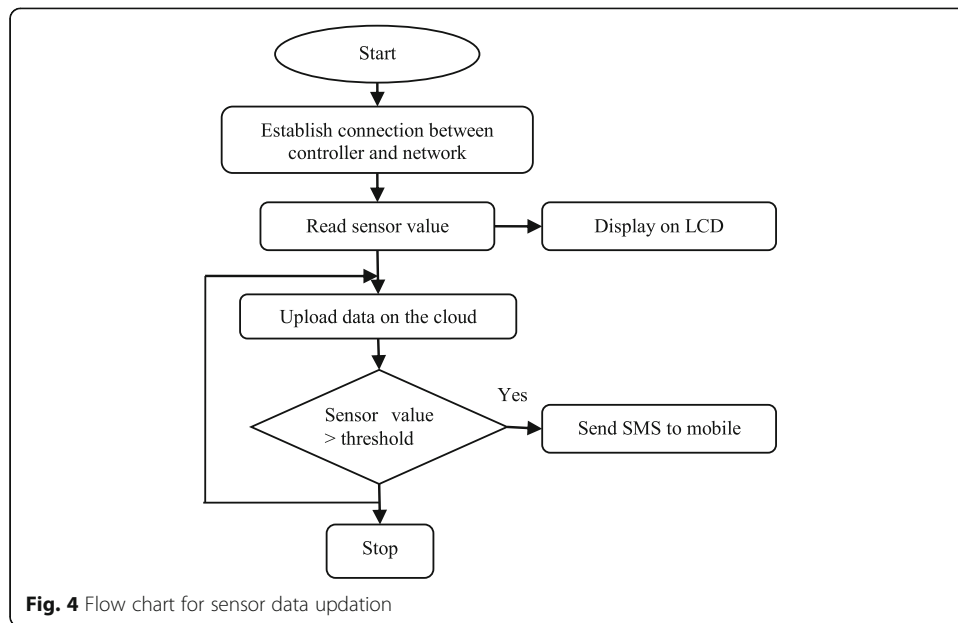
Start

Establish connection between controller and network

Read sensor value

Display on LCD

Upload data on the cloud

Sensor value > threshold

Yes

Send SMS to mobile

Stop

**Fig. 4** Flow chart for sensor data updation